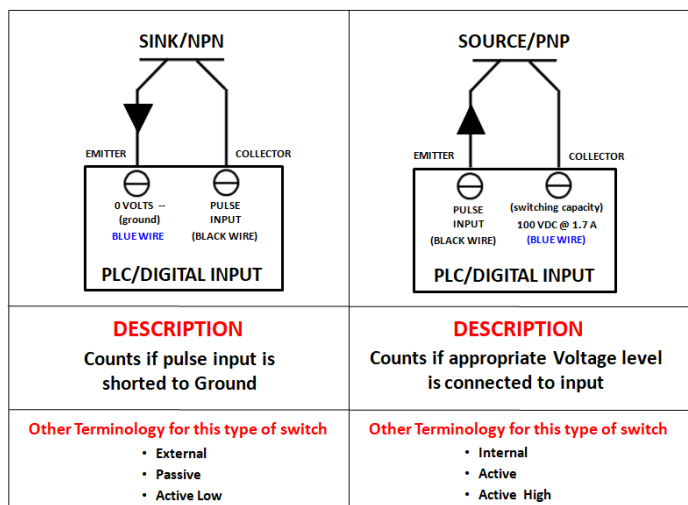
| SINK/NPN | SOURCE/PNP |
|---|---|
| EMITTER COLLECTOR 0 VOLTS -- (ground) BLUE WIRE PULSE INPUT (BLACK WIRE) PLC/DIGITAL INPUT | EMITTER COLLECTOR PULSE INPUT (BLACK WIRE) (switching capacity) 100 VDC @ 1.7 A (BLUE WIRE) PLC/DIGITAL INPUT |
| DESCRIPTION Counts if pulse input is shorted to Ground | DESCRIPTION Counts if appropriate Voltage level is connected to input |
| Other Terminology for this type of switch • External • Passive • Active Low | Other Terminology for this type of switch • Internal • Active • Active High |